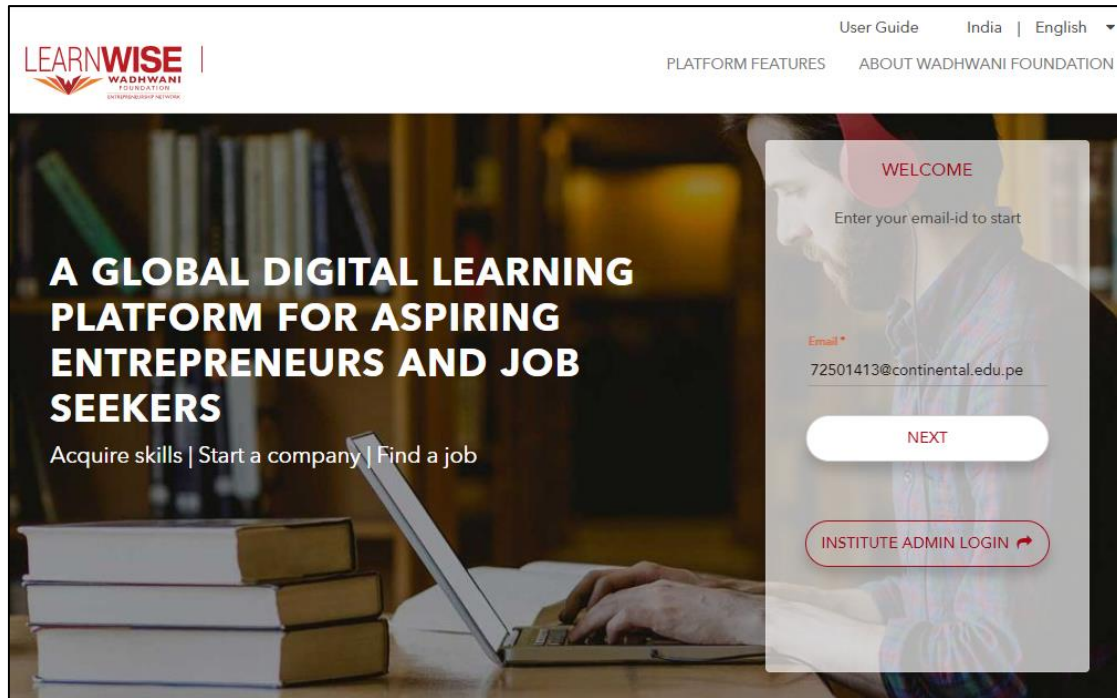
LEARNWISE
WADHWANI FOUNDATION
ENTREPRENEURSHIP NETWORK

User Guide India | English

PLATFORM FEATURES ABOUT WADHWANI FOUNDATION

A GLOBAL DIGITAL LEARNING PLATFORM FOR ASPIRING ENTREPRENEURS AND JOB SEEKERS

Acquire skills | Start a company | Find a job

WELCOME

Enter your email-id to start

Email *

72501413@continental.edu.pe

NEXT

INSTITUTE ADMIN LOGIN